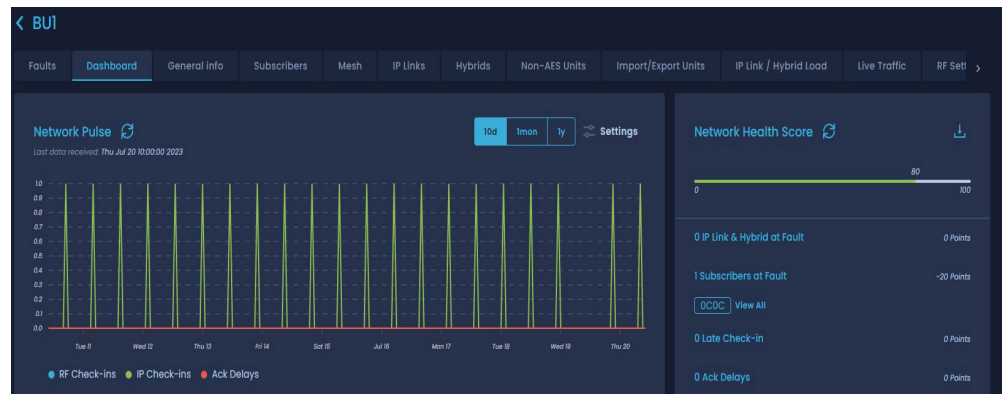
BU1

Faults | Dashboard | General info | Subscribers | Mesh | IP Links | Hybrids | Non-AES Units | Import/Export Units | IP Link / Hybrid Load | Live Traffic | RF Sett

Network Pulse

Last data received: Thu Jul 20 10:00:00 2023

10d | 1mon | 1y | Settings

1.0
0.9
0.8
0.7
0.6
0.5
0.4
0.3
0.2
0.1
0.0

Tue 11 | Wed 12 | Thu 13 | Fri 14 | Sat 15 | Jul 16 | Mon 17 | Tue 18 | Wed 19 | Thu 20

RF Check-ins | IP Check-ins | Ack Delays

Network Health Score

80

0 | 100

0 IP Link & Hybrid at Fault | 0 Points

1 Subscribers at Fault | -20 Points

0C0C | View All

0 Late Check-in | 0 Points

0 Ack Delays | 0 Points